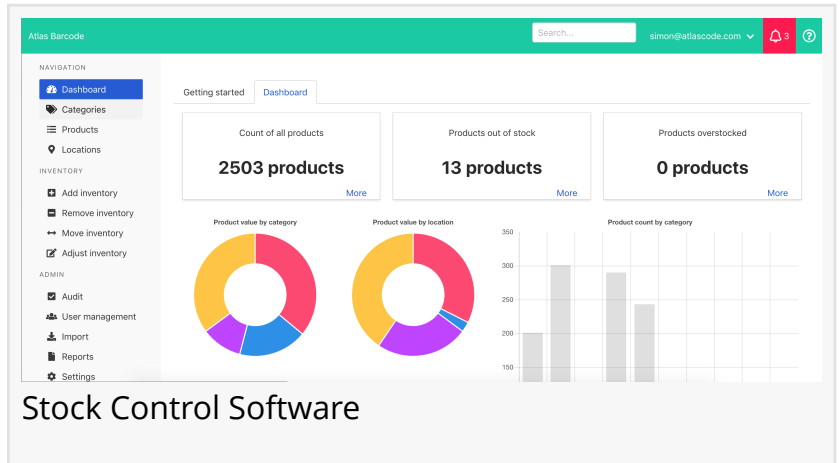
Atlas Barcode

Search...

simon@atlascode.com

3

NAVIGATION

Dashboard

Categories

Products

Locations

INVENTORY

Add inventory

Remove inventory

Move inventory

Adjust inventory

ADMIN

Audit

User management

Import

Reports

Settings

Getting started

Dashboard

Count of all products

2503 products

More

Products out of stock

13 products

More

Products overstocked

0 products

More

Product value by category

Product value by location

Product count by category

350

300

250

200

150

Stock Control Software